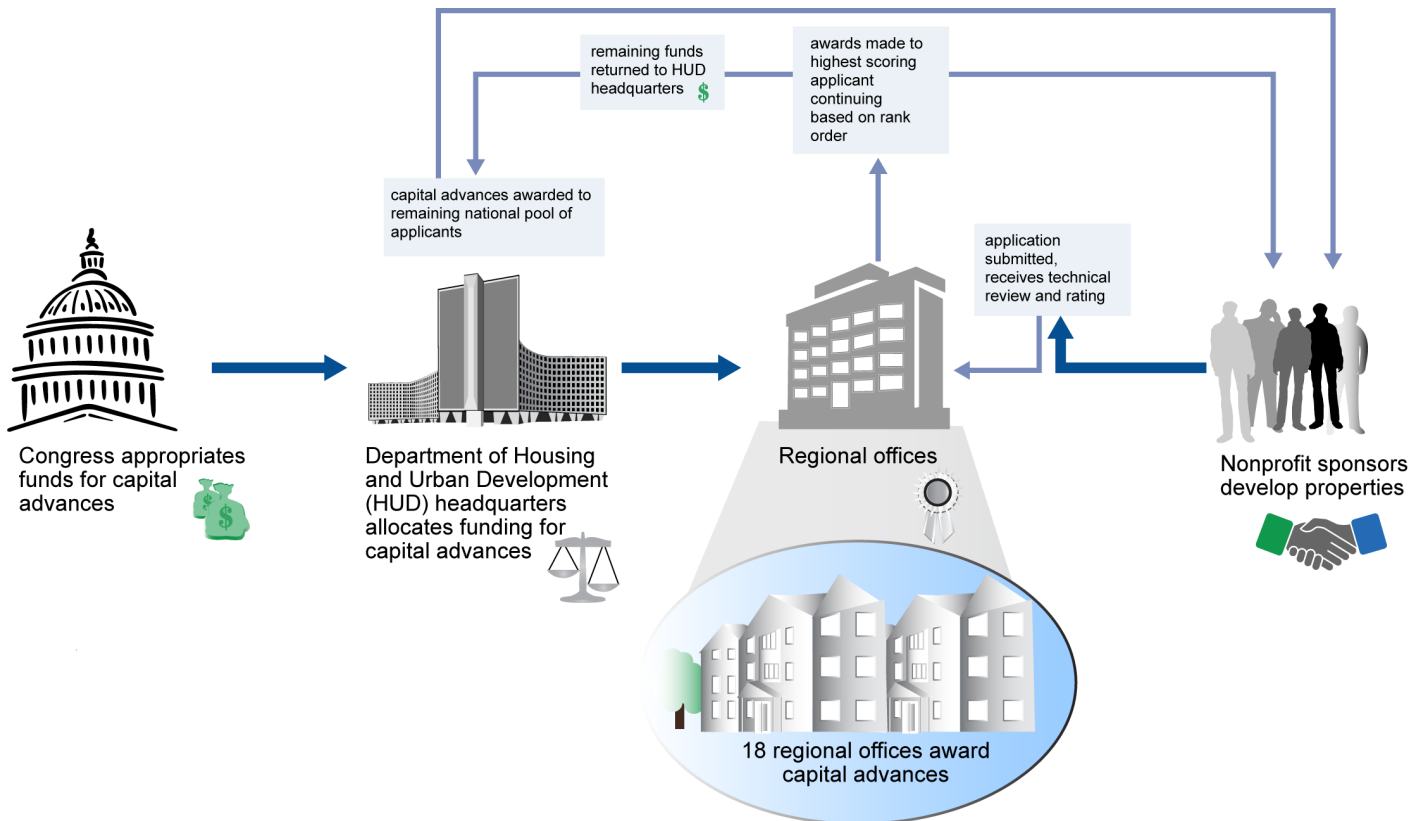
remaining funds returned to HUD headquarters $

awards made to highest scoring applicant continuing based on rank order

capital advances awarded to remaining national pool of applicants

application submitted, receives technical review and rating

Congress appropriates funds for capital advances

$

$

Department of Housing and Urban Development (HUD) headquarters allocates funding for capital advances

Regional offices

Nonprofit sponsors develop properties

18 regional offices award capital advances